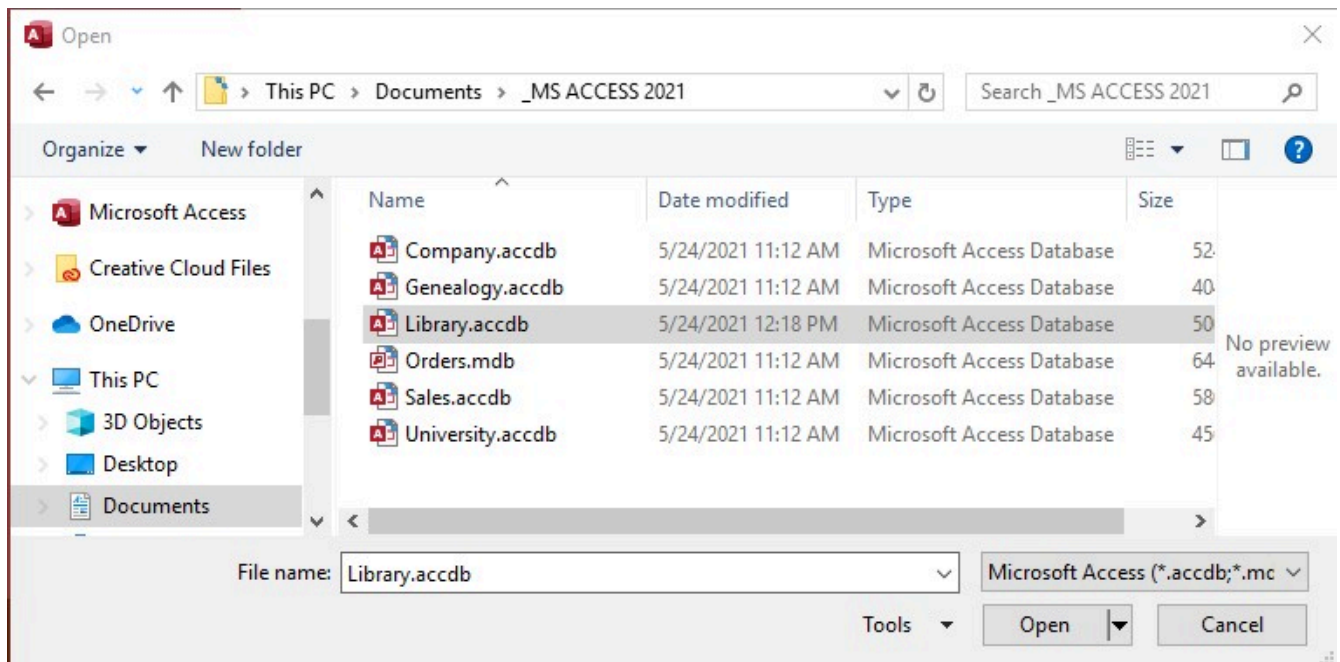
Open

This PC > Documents > _MS ACCESS 2021

Search _MS ACCESS 2021

Organize ▾ New folder

Microsoft Access
Creative Cloud Files
OneDrive
This PC
3D Objects
Desktop
Documents

| Name | Date modified | Type | Size |
|---|---|---|---|
| Company.accdb | 5/24/2021 11:12 AM | Microsoft Access Database | 52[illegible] |
| Genealogy.accdb | 5/24/2021 11:12 AM | Microsoft Access Database | 40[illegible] |
| Library.accdb | 5/24/2021 12:18 PM | Microsoft Access Database | 50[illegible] |
| Orders.mdb | 5/24/2021 11:12 AM | Microsoft Access Database | 64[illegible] |
| Sales.accdb | 5/24/2021 11:12 AM | Microsoft Access Database | 58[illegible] |
| University.accdb | 5/24/2021 11:12 AM | Microsoft Access Database | 45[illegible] |

No preview available.

File name: Library.accdb

Microsoft Access (*.accdb;*.mc

Tools ▾ Open Cancel